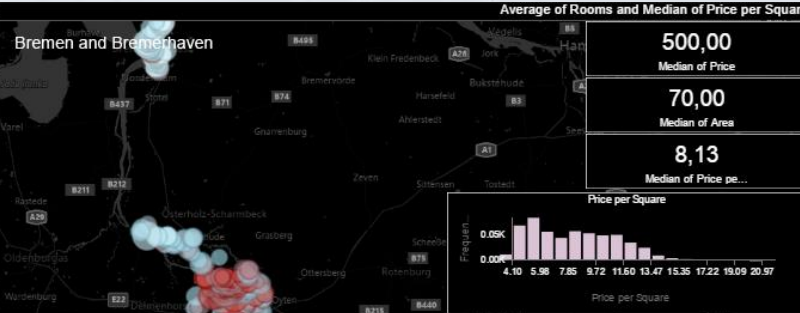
Average of Rooms and Median of Price per Squar

Bremen and Bremerhaven

500,00
Median of Price

70,00
Median of Area

8,13
Median of Price pe...

Price per Square

Frequen...

0.05K

0.00K

4.10 5.98 7.85 9.72 11.60 13.47 15.35 17.22 19.09 20.97

Price per Square

B495
B437
B71
B74
B73
B3
A26
A1
B211
A29
B212
B75
E22
B440
B215

Bremervörde
Kiel Fredenbeck
Harsefeld
Buxtehude
Ahlerstedt
Gnarrenburg
Zeven
Sittensen
Tostedt
Osterholz-Scharmbeck
Grasberg
Scheeßel
Rotenburg
Ottersberg
Varel
Rastede
Oldenburg
Wardenburg
Oyten
Delmenhorst
Stade
Jork
Ham
Seev